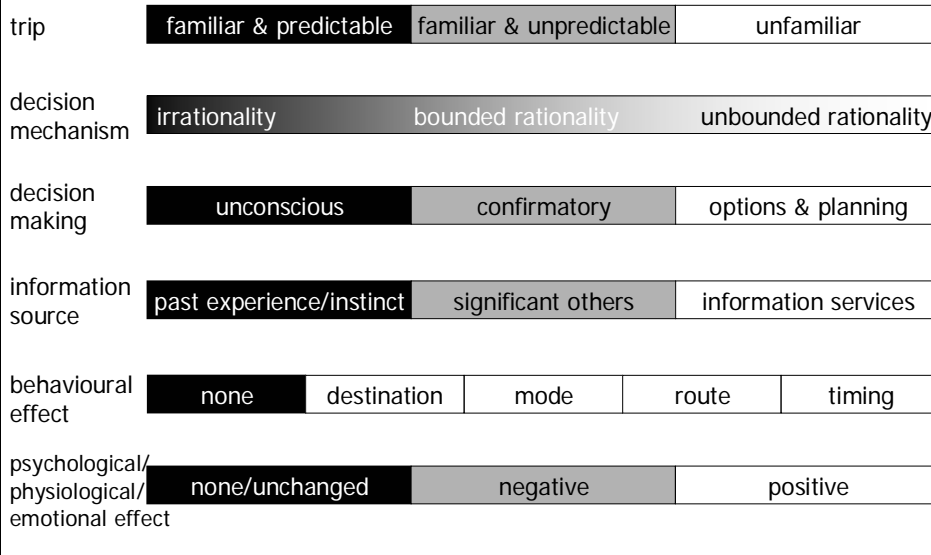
| trip | familiar & predictable | familiar & unpredictable | unfamiliar |
|---|---|---|---|
| decision mechanism | irrationality | bounded rationality | unbounded rationality |
| decision making | unconscious | confirmatory | options & planning |
| information source | past experience/instinct | significant others | information services |

| behavioural effect | none | destination | mode | route | timing |
|---|---|---|---|---|---|

| psychological/ physiological/ emotional effect | none/unchanged | negative | positive |
|---|---|---|---|